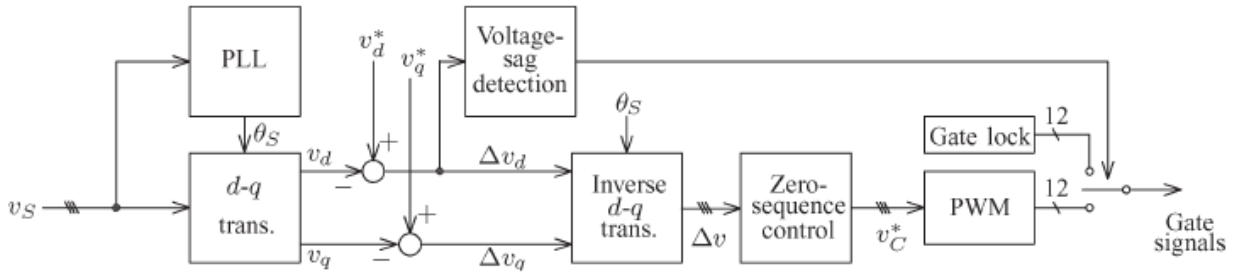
PLL

$v_d^*$

$v_q^*$

Voltage-sag detection

$\theta_S$

$\theta_S$

$v_d$

$+$

$-$

$\Delta v_d$

Gate lock

12

$v_S$

$d$-$q$ trans.

$v_q$

$+$

$-$

$\Delta v_q$

Inverse $d$-$q$ trans.

$\Delta v$

Zero-sequence control

$v_C^*$

PWM

12

Gate signals